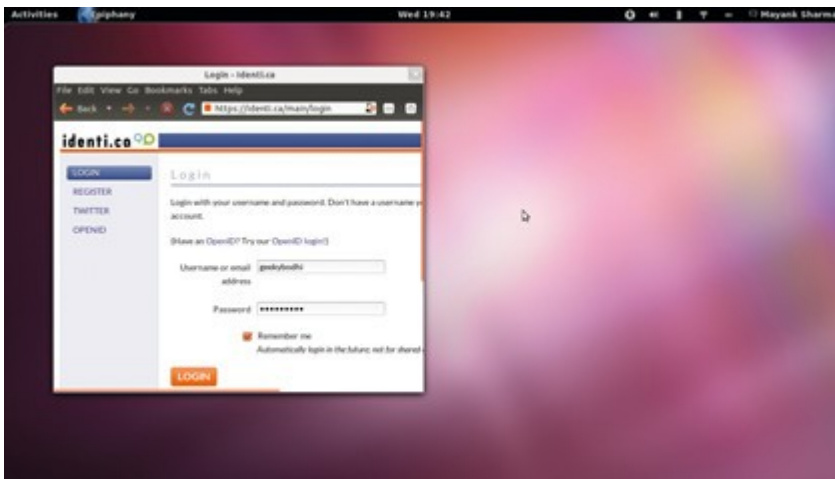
Activities Epiphany Wed 19:42 Mayank Sharma

Login - identi.ca

File Edit View Go Bookmarks Tabs Help

Back https://identi.ca/main/login

identi.ca

LOGIN
REGISTER
TWITTER
OPENID

Login

Login with your username and password. Don't have a username y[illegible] account.

(Have an OpenID? Try our OpenID login!)

Username or email address geekybodhi

Password ••••••••••

Remember me
Automatically login in the future; not for shared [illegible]

LOGIN